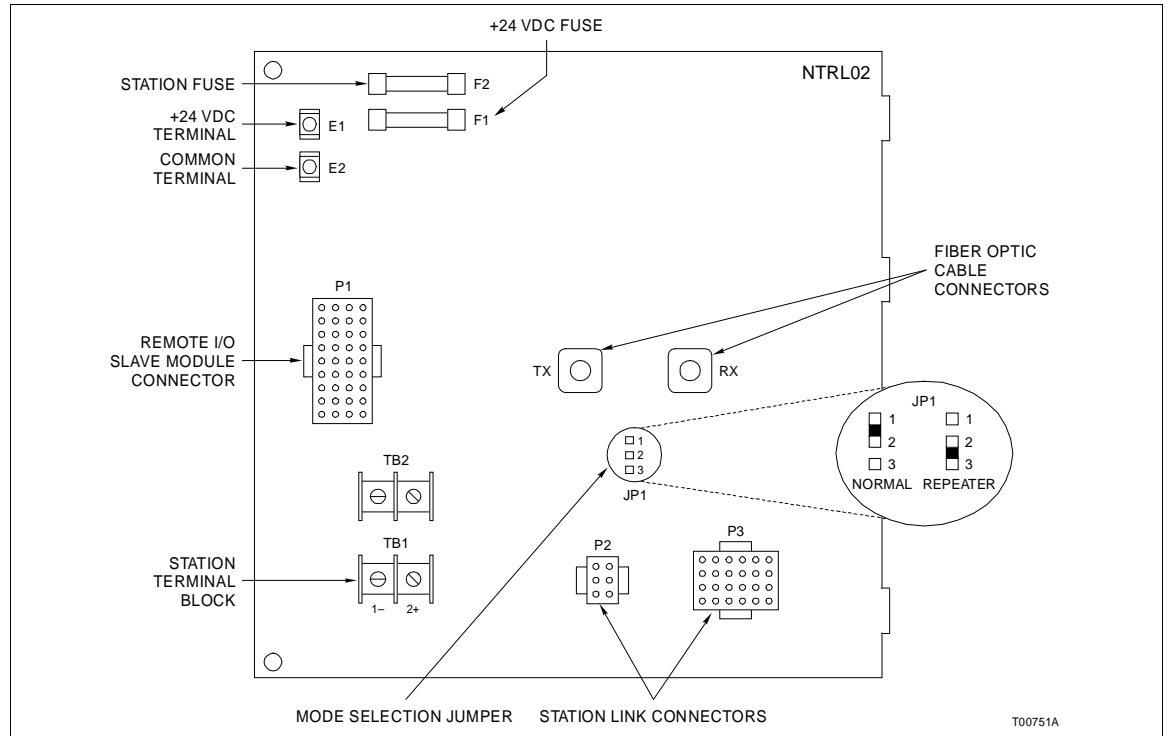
+24 VDC FUSE

NTRL02

STATION FUSE

F2

+24 VDC TERMINAL

E1

F1

COMMON TERMINAL

E2

FIBER OPTIC CABLE CONNECTORS

P1

REMOTE I/O SLAVE MODULE CONNECTOR

TX

RX

JP1

1

2

3

1

2

3

NORMAL

REPEATER

1

2

3

JP1

TB2

STATION TERMINAL BLOCK

TB1

1–

2+

P2

P3

MODE SELECTION JUMPER

STATION LINK CONNECTORS

T00751A